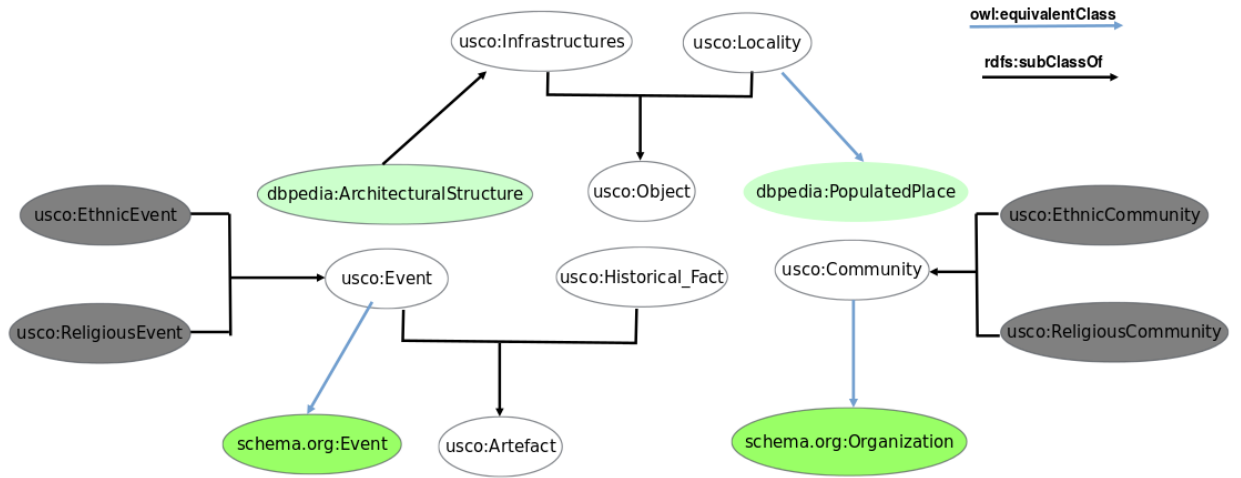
owl:equivalentClass

rdfs:subClassOf

usco:Infrastructures

usco:Locality

dbpedia:ArchitecturalStructure

usco:Object

dbpedia:PopulatedPlace

usco:EthnicEvent

usco:ReligiousEvent

usco:Event

usco:Historical_Fact

usco:Community

usco:EthnicCommunity

usco:ReligiousCommunity

schema.org:Event

usco:Artefact

schema.org:Organization